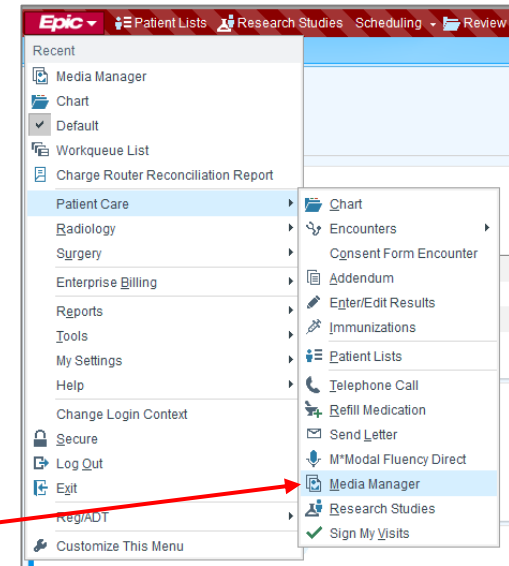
Epic Patient Lists Research Studies Scheduling Review

Recent
Media Manager
Chart
Default
Workqueue List
Charge Router Reconciliation Report
Patient Care
Radiology
Surgery
Enterprise Billing
Reports
Tools
My Settings
Help
Change Login Context
Secure
Log Out
Exit
Reg/ADT
Customize This Menu

Chart
Encounters
Consent Form Encounter
Addendum
Enter/Edit Results
Immunizations
Patient Lists
Telephone Call
Refill Medication
Send Letter
M*Modal Fluency Direct
Media Manager
Research Studies
Sign My Visits